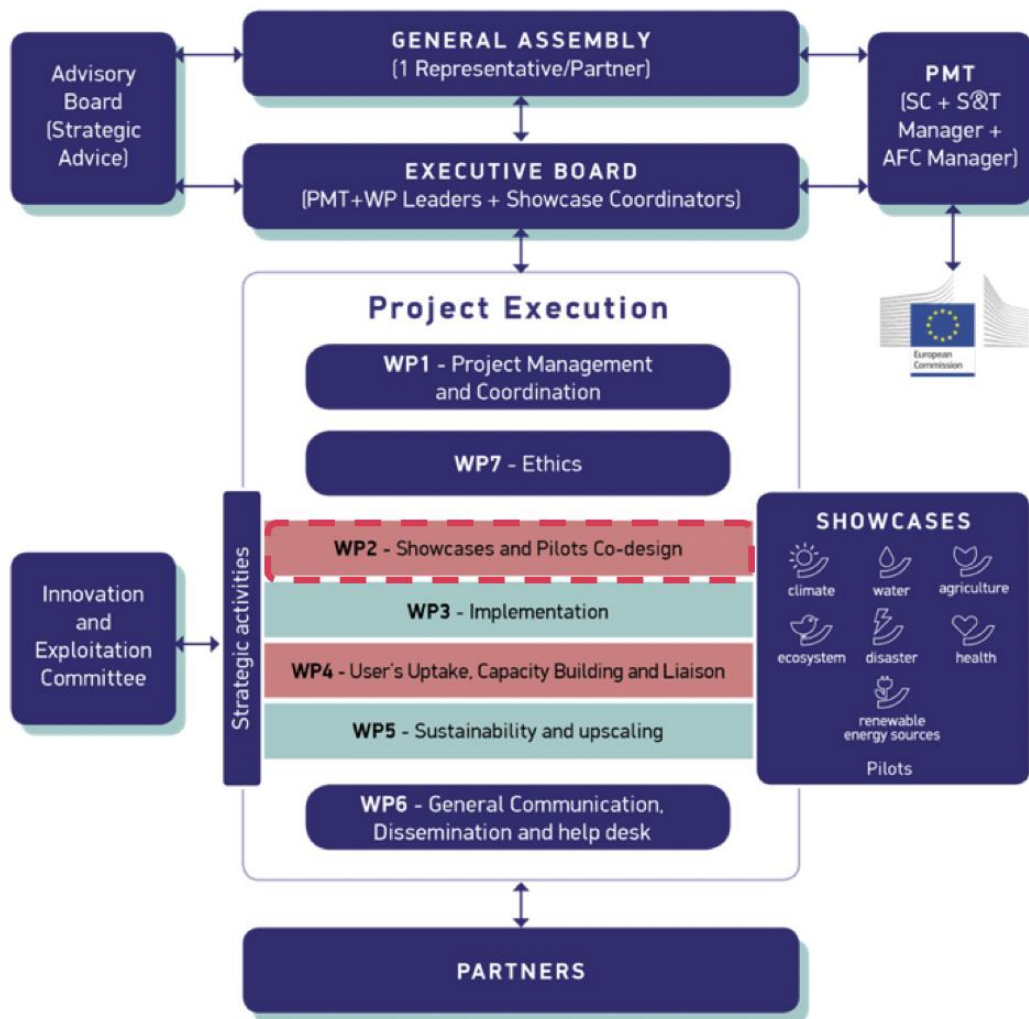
Advisory Board (Strategic Advice)

GENERAL ASSEMBLY
(1 Representative/Partner)

PMT
(SC + S&T Manager + AFC Manager)

EXECUTIVE BOARD
(PMT+WP Leaders + Showcase Coordinators)

European Commission

Project Execution

WP1 - Project Management and Coordination

WP7 - Ethics

Strategic activities

Innovation and Exploitation Committee

WP2 - Showcases and Pilots Co-design

WP3 - Implementation

WP4 - User's Uptake, Capacity Building and Liaison

WP5 - Sustainability and upscaling

SHOWCASES
climate
water
agriculture
ecosystem
disaster
health
renewable energy sources
Pilots

WP6 - General Communication, Dissemination and help desk

PARTNERS